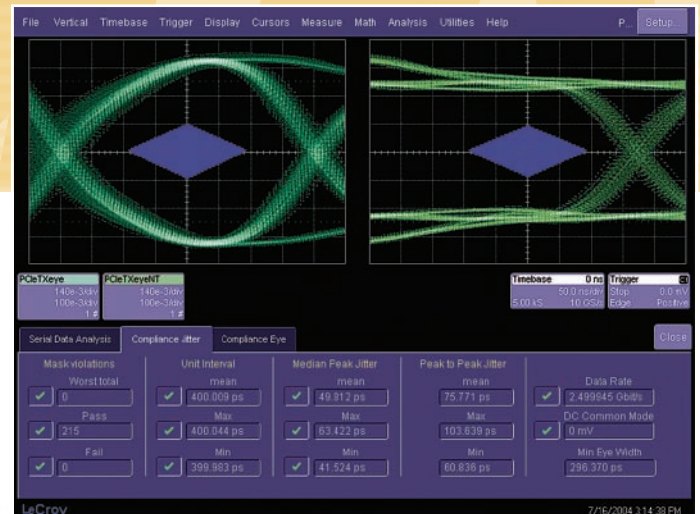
File Vertical Timebase Trigger Display Cursors Measure Math Analysis Utilities Help P... Setup...

PCIeTXeye
140e-3/div
100e-3/div
1 #

PCIeTXeyeNT
140e-3/div
100e-3/div
1 #

Timebase 0 ns
50.0 ns/div
5.00 kS 10 GS/s

Trigger
Stop 0.0 mV
Edge Positive

Serial Data Analysis | Compliance Jitter | Compliance Eye | Close

Mask violations
Worst total
0
Pass
215
Fail
0

Unit Interval
mean
400.009 ps
Max
400.044 ps
Min
399.983 ps

Median Peak Jitter
mean
49.812 ps
Max
63.422 ps
Min
41.524 ps

Peak to Peak Jitter
mean
75.771 ps
Max
103.639 ps
Min
60.836 ps

Data Rate
2.499945 Gbit/s
DC Common Mode
0 mV
Min Eye Width
296.370 ps

LeCroy
7/16/2004 3:14:38 PM